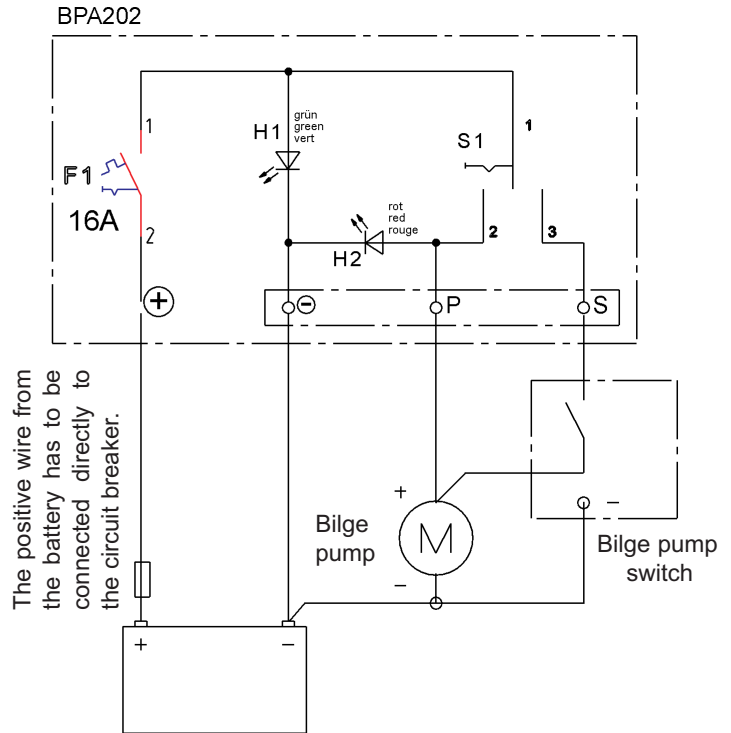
BPA202

1

F1

16A

2

H1

grün
green
vert

S1

1

rot
red
rouge

H2

2

3

+

−

P

S

The positive wire from the battery has to be connected directly to the circuit breaker.

+

Bilge pump

M

−

−

Bilge pump switch

+

−